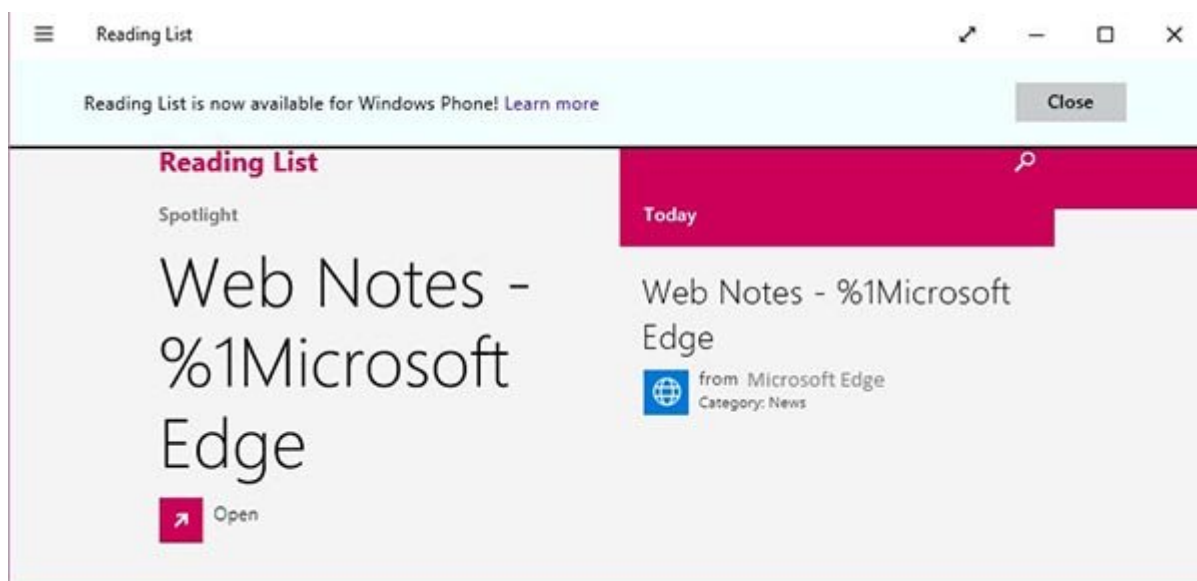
Reading List

Reading List is now available for Windows Phone! Learn more

Close

Reading List

Spotlight

Web Notes - %1Microsoft Edge

Open

Today

Web Notes - %1Microsoft Edge

from Microsoft Edge
Category: News